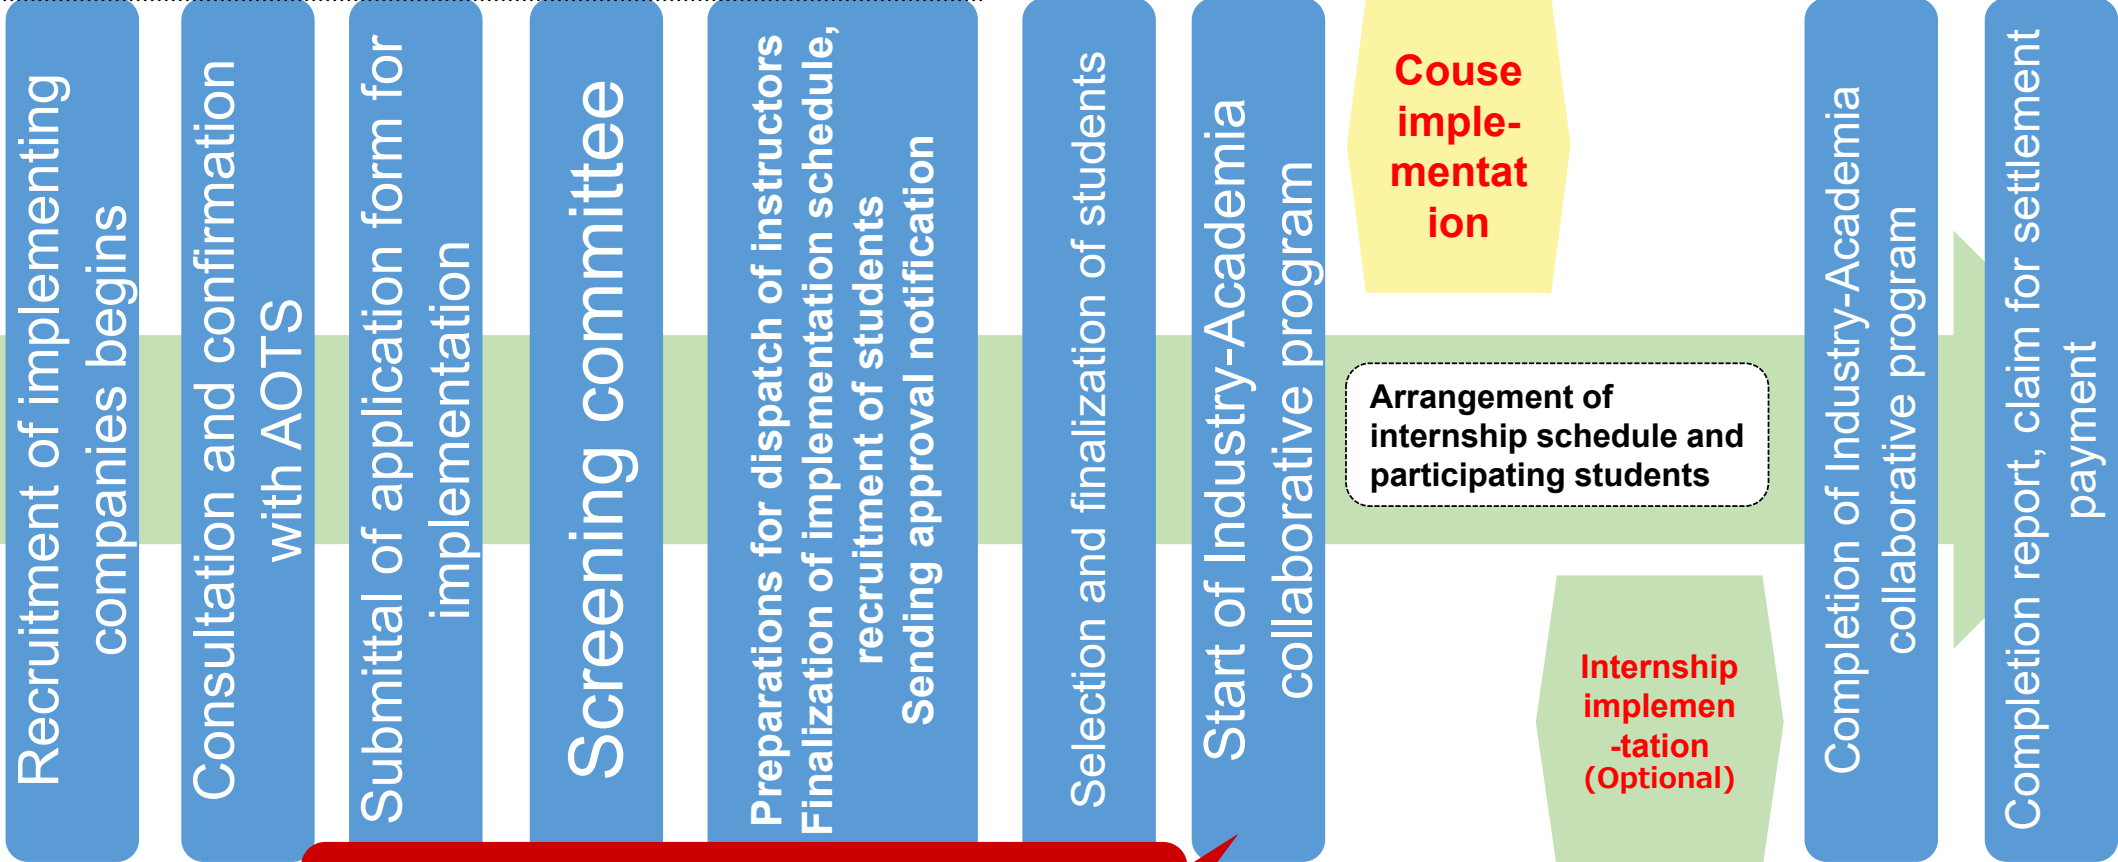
Recruitment of implementing companies begins

Consultation and confirmation with AOTS

Submittal of application form for implementation

Screening committee

Preparations for dispatch of instructors
Finalization of implementation schedule, recruitment of students
Sending approval notification

Selection and finalization of students

Start of Industry-Academia collaborative program

Couse imple-mentat ion

Arrangement of internship schedule and participating students

Internship implemen -tation (Optional)

Completion of Industry-Academia collaborative program

Completion report, claim for settlement payment